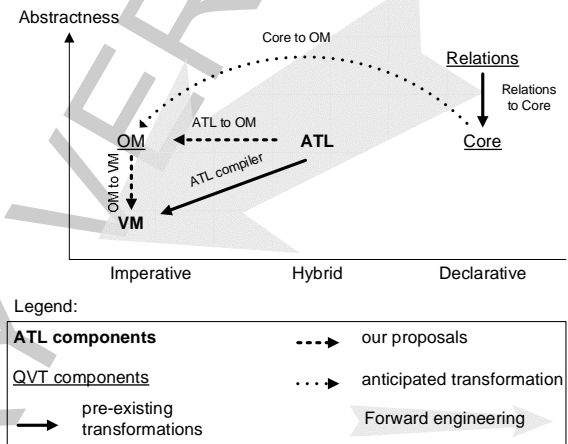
Abstractness

Core to OM

Relations

Relations to Core

OM

ATL to OM

ATL

Core

OM to VM

ATL compiler

VM

Imperative

Hybrid

Declarative

Legend:

| | |
|---|---|
| **ATL components** | our proposals |
| QVT components | anticipated transformation |
| pre-existing transformations | Forward engineering |